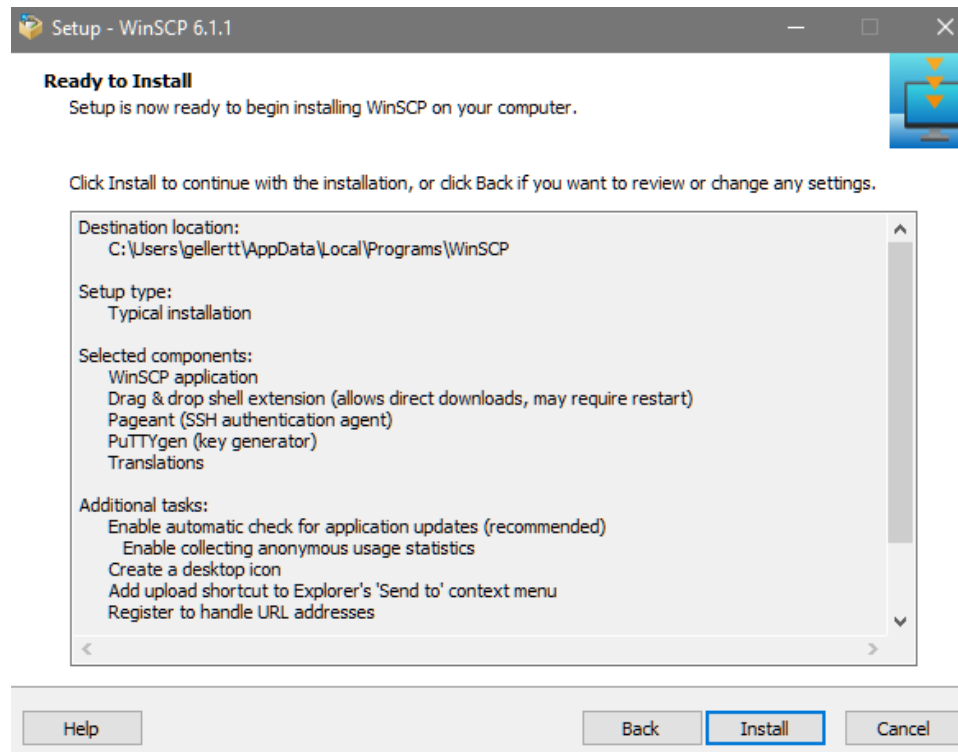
Setup - WinSCP 6.1.1

Ready to Install
Setup is now ready to begin installing WinSCP on your computer.

Click Install to continue with the installation, or click Back if you want to review or change any settings.

Destination location:
C:\Users\gellertt\AppData\Local\Programs\WinSCP

Setup type:
Typical installation

Selected components:
WinSCP application
Drag & drop shell extension (allows direct downloads, may require restart)
Pageant (SSH authentication agent)
PuTTYgen (key generator)
Translations

Additional tasks:
Enable automatic check for application updates (recommended)
Enable collecting anonymous usage statistics
Create a desktop icon
Add upload shortcut to Explorer's 'Send to' context menu
Register to handle URL addresses

Help

Back

Install

Cancel